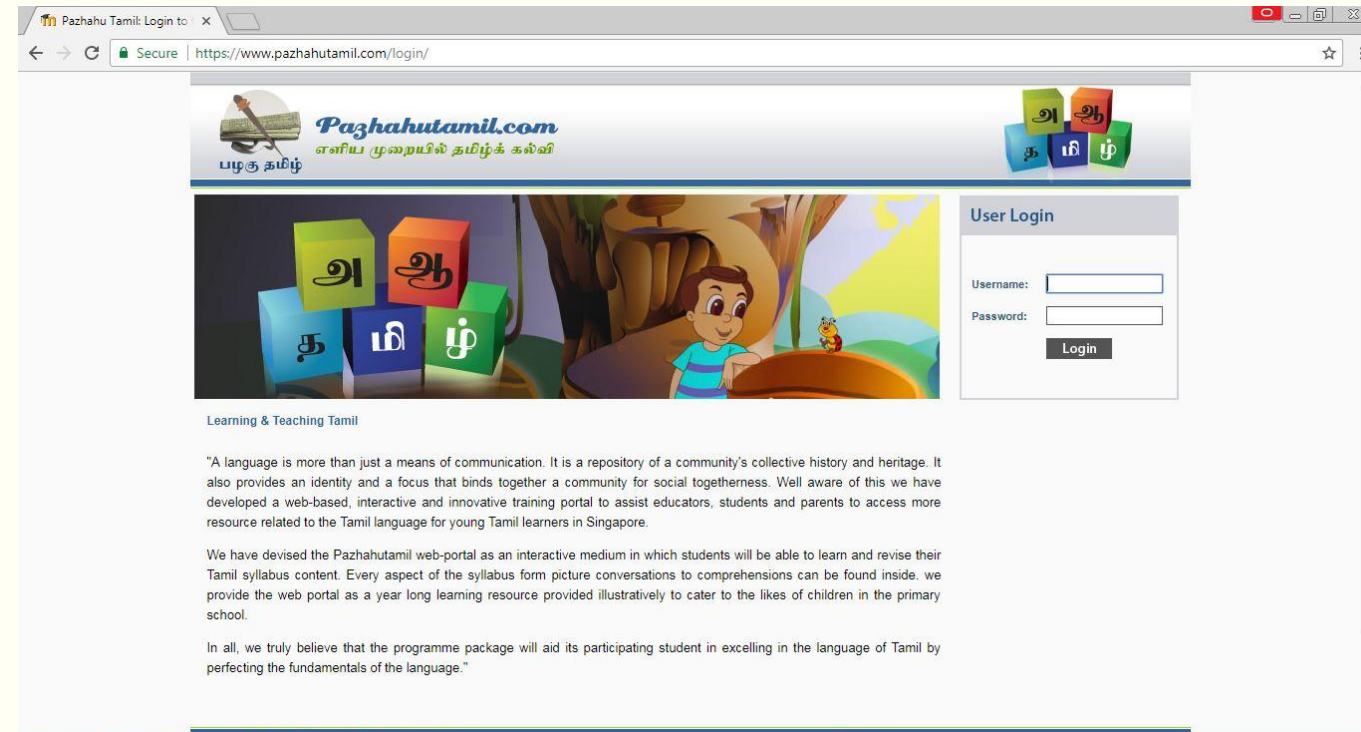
Pazhahu Tamil: Login to

Secure | https://www.pazhahutamil.com/login/

Pazhahutamil.com
எளிய முறையில் தமிழ்க் கல்வி
பழகு தமிழ்

அ ஆ த மி ழ்

அ ஆ த மி ழ்

User Login

Username:

Password:

Login

Learning & Teaching Tamil

"A language is more than just a means of communication. It is a repository of a community's collective history and heritage. It also provides an identity and a focus that binds together a community for social togetherness. Well aware of this we have developed a web-based, interactive and innovative training portal to assist educators, students and parents to access more resource related to the Tamil language for young Tamil learners in Singapore.

We have devised the Pazhahutamil web-portal as an interactive medium in which students will be able to learn and revise their Tamil syllabus content. Every aspect of the syllabus form picture conversations to comprehensions can be found inside. we provide the web portal as a year long learning resource provided illustratively to cater to the likes of children in the primary school.

In all, we truly believe that the programme package will aid its participating student in excelling in the language of Tamil by perfecting the fundamentals of the language."